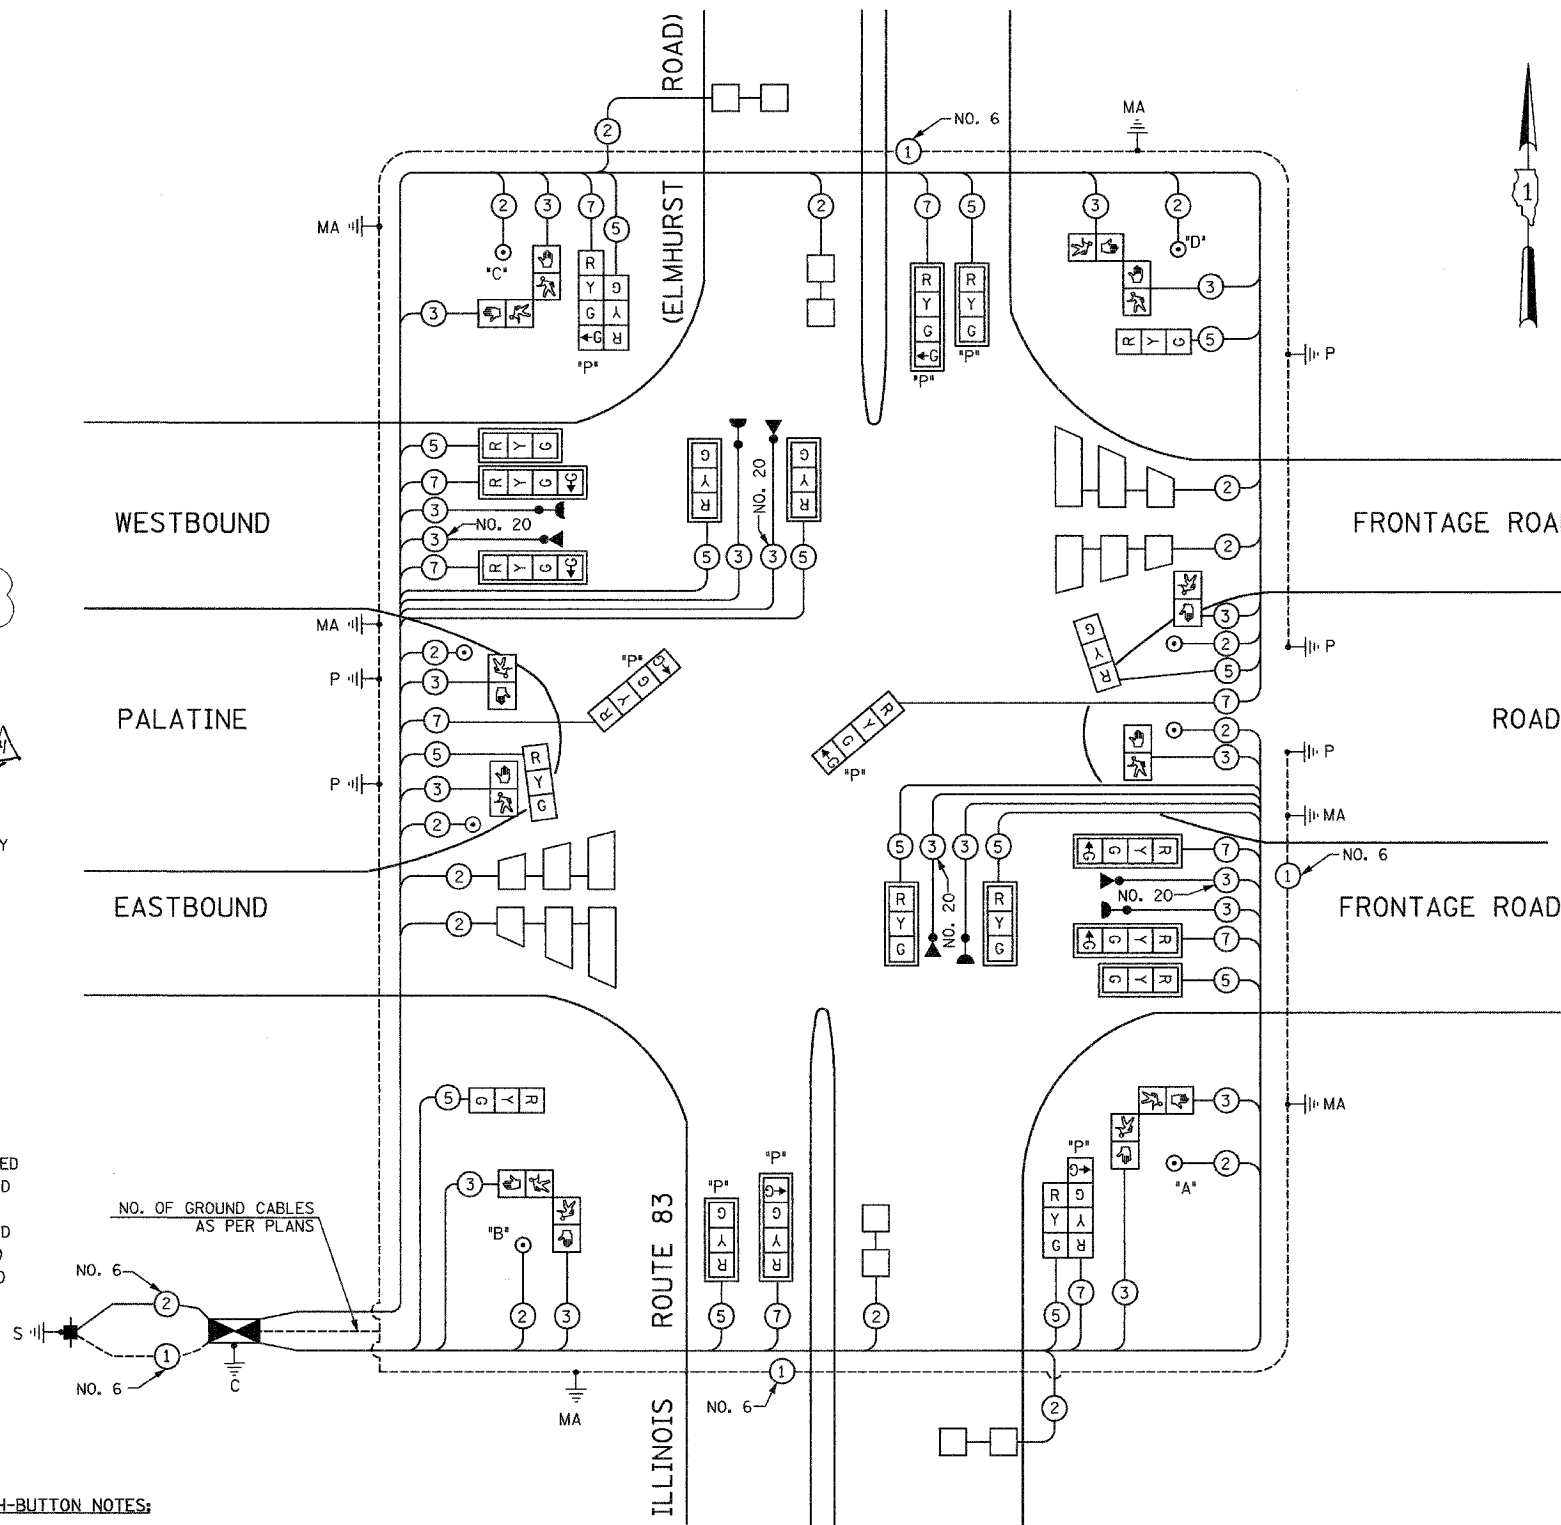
(ELMHURST ROAD)

NO. 6

MA

MA

2 3 7 5 2 7 5 3 2

"C"

R Y G ←G

G Y R

"P"

R Y G ←G

"P"

R Y G

"P"

"D"

3

5

P

WESTBOUND

5 R Y G

7 R Y G

3

3 NO. 20

7 R Y G

G Y R

NO. 20

G Y R

5 3 3 5

FRONTAGE ROAD

2

2

MA

3

2

5

P

PALATINE

P

P

2

3

7

"P"

R Y G

5

3

2

R Y G

R Y G

"P"

7

ROAD

2

3

P

MA

EASTBOUND

2

2

5 3 3 5

NO. 20

R Y G

R Y G

G Y R 7

NO. 20 3

3

G Y R 7

G Y R 5

NO. 6

FRONTAGE ROAD

MA

5 G Y R

3

"B"

2 3

"P"

G Y R

"P"

G Y R

5 7

ROUTE 83

2

"P"

R Y G G Y R

5 7 3

3

2

"A"

MA

ED
D
D

NO. OF GROUND CABLES AS PER PLANS

NO. 6

2

S

1

NO. 6

C

MA

NO. 6

1

ILLINOIS

2

H-BUTTON NOTES: